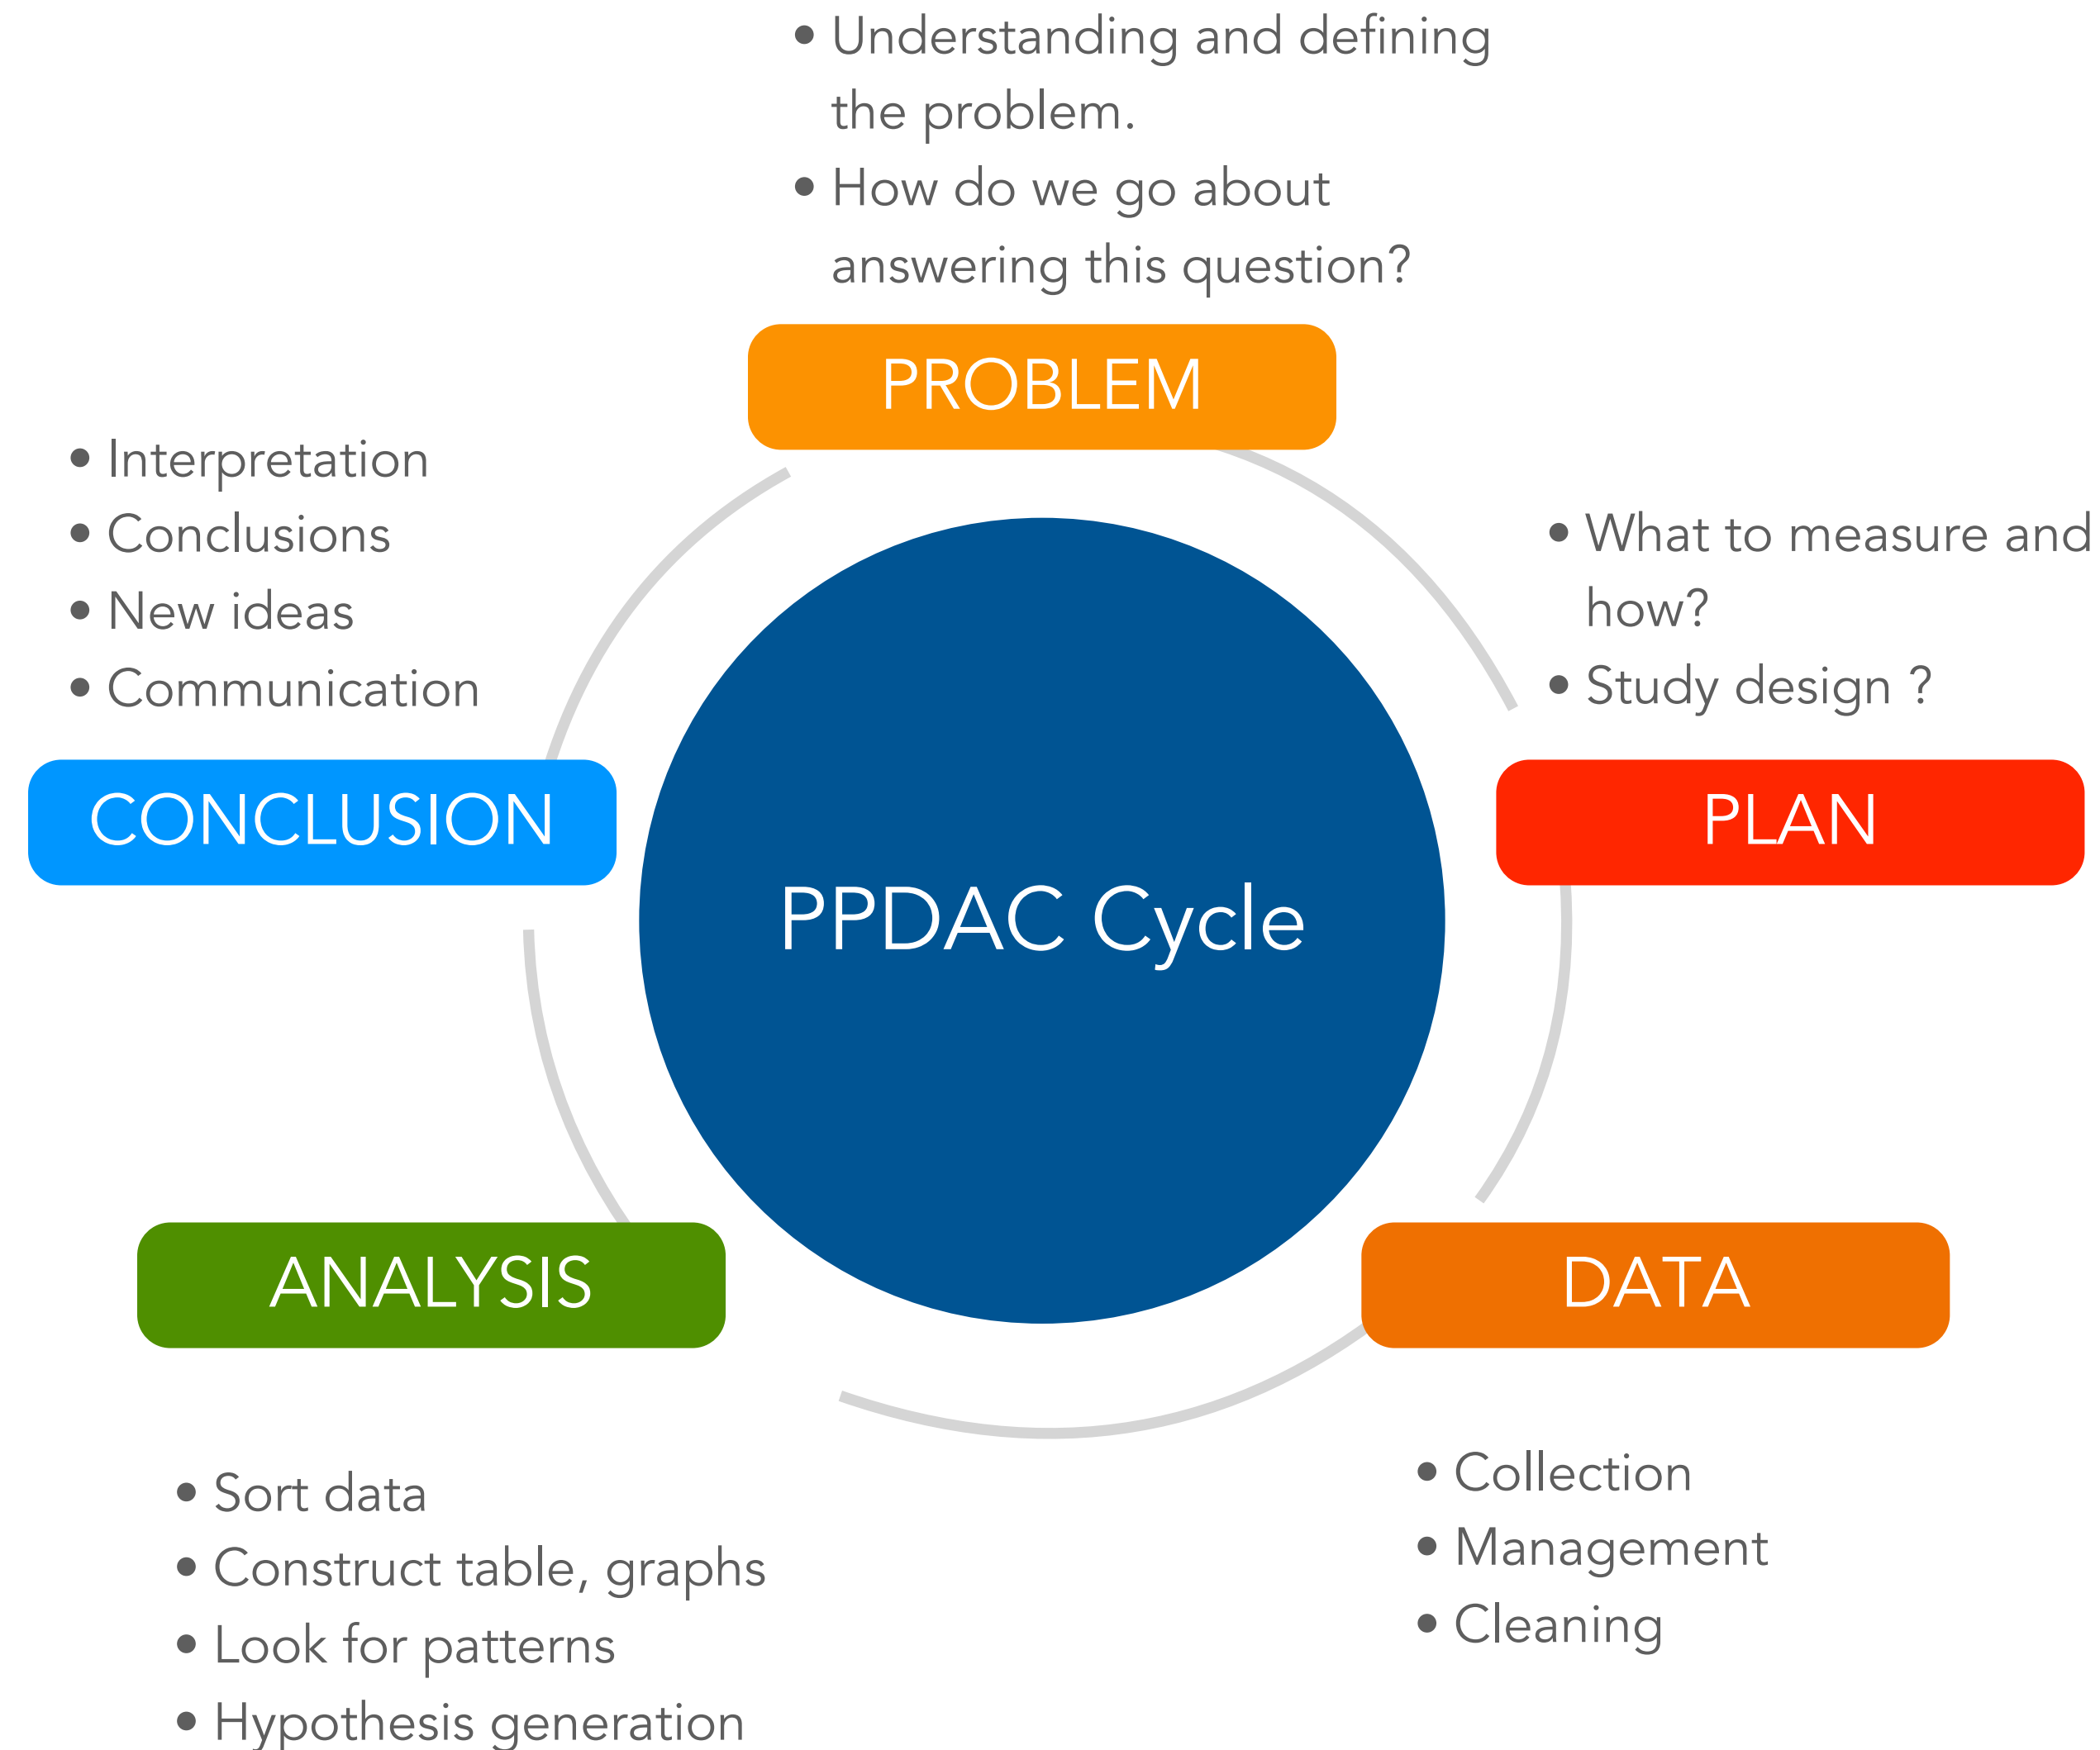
• Understanding and defining the problem.
• How do we go about answering this question?

PROBLEM

• Interpretation
• Conclusions
• New ideas
• Communication

• What to measure and how?
• Study design ?

CONCLUSION

PPDAC Cycle

PLAN

ANALYSIS

DATA

• Sort data
• Construct table, graphs
• Look for patterns
• Hypothesis generation

• Collection
• Management
• Cleaning